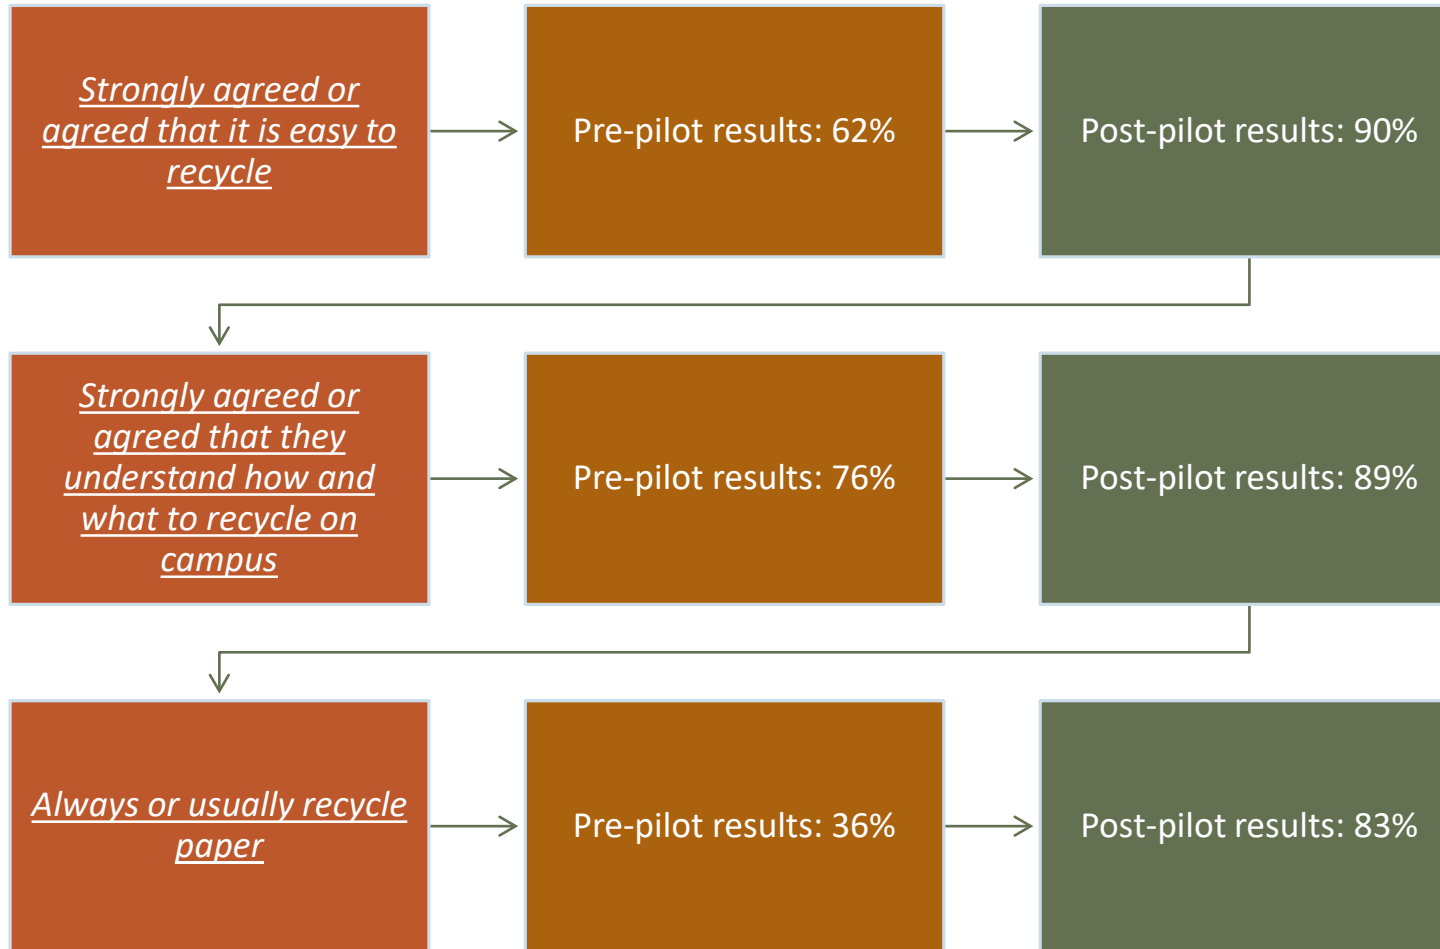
Strongly agreed or agreed that it is easy to recycle

Pre-pilot results: 62%

Post-pilot results: 90%

Strongly agreed or agreed that they understand how and what to recycle on campus

Pre-pilot results: 76%

Post-pilot results: 89%

Always or usually recycle paper

Pre-pilot results: 36%

Post-pilot results: 83%